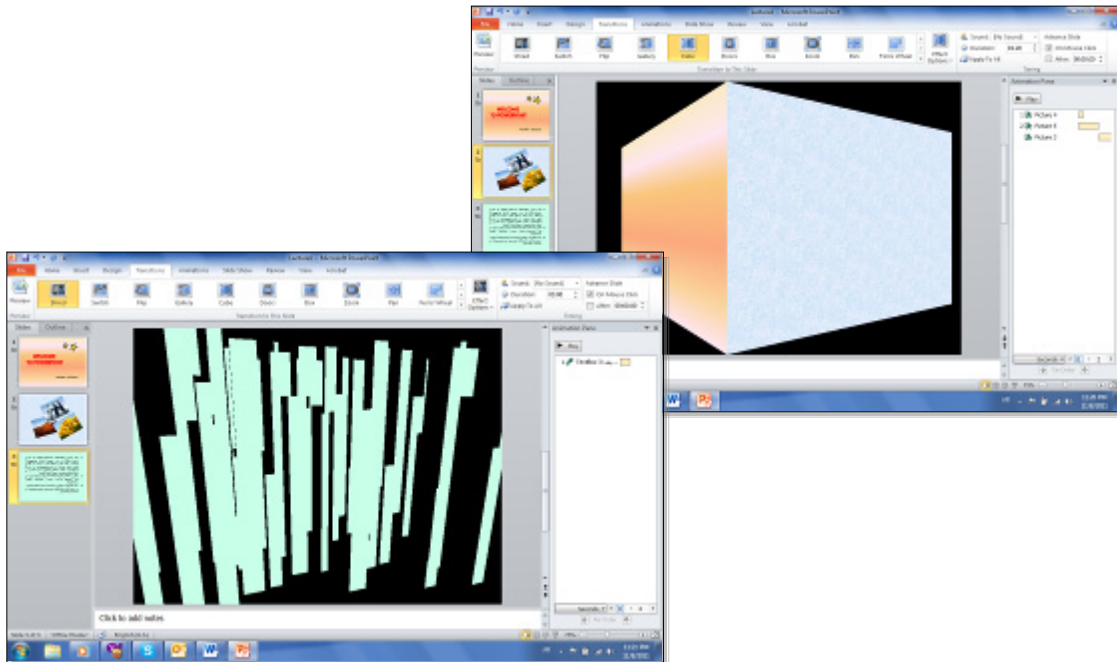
File Home Insert Design Transitions Animations Slide Show Review View Acrobat

Preview

Shred Switch Flip Gallery Cube Doors Box Zoom Pan Ferris Wheel

Effect Options

Sound: [No Sound]
Duration: 00.80
Apply To All

Advance Slide
On Mouse Click
After: 00:00.00

Transitions to This Slide

Timing

Slides Outline

Animation Pane

Play

Picture 4
Picture 6
Picture 2

Re-Order

Lecture1 - Microsoft PowerPoint

File Home Insert Design Transitions Animations Slide Show Review View Acrobat

Preview

Shred Switch Flip Gallery Cube Doors Box Zoom Pan Ferris Wheel

Effect Options

Sound: [No Sound]
Duration: 00.80
Apply To All

Advance Slide
On Mouse Click
After: 00:00.00

Transitions to This Slide

Timing

Slides Outline

Animation Pane

Play

Re-Order

Click to add notes

Slide 3 of 3